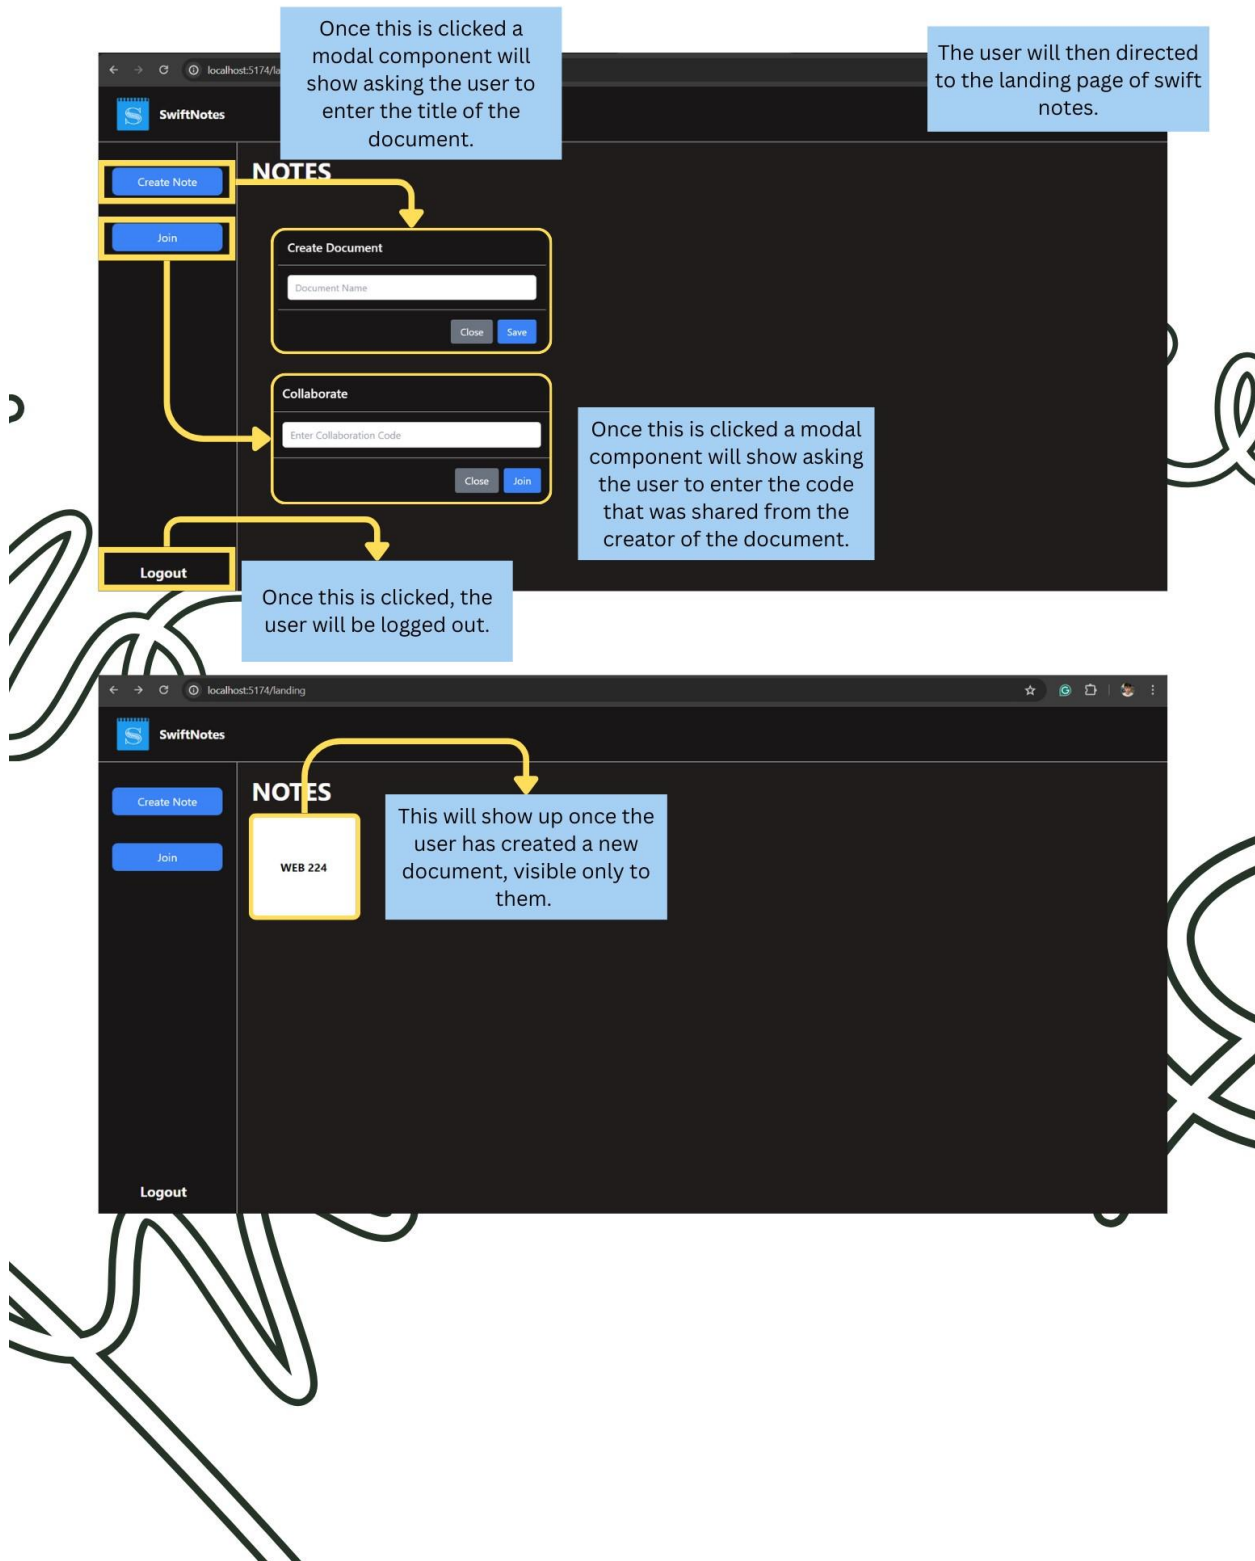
localhost:5174/la

Once this is clicked a modal component will show asking the user to enter the title of the document.

The user will then directed to the landing page of swift notes.

SwiftNotes

Create Note

Join

NOTES

Create Document

Document Name

Close Save

Collaborate

Enter Collaboration Code

Close Join

Once this is clicked a modal component will show asking the user to enter the code that was shared from the creator of the document.

Logout

Once this is clicked, the user will be logged out.

localhost:5174/landing

SwiftNotes

Create Note

Join

NOTES

WEB 224

This will show up once the user has created a new document, visible only to them.

Logout